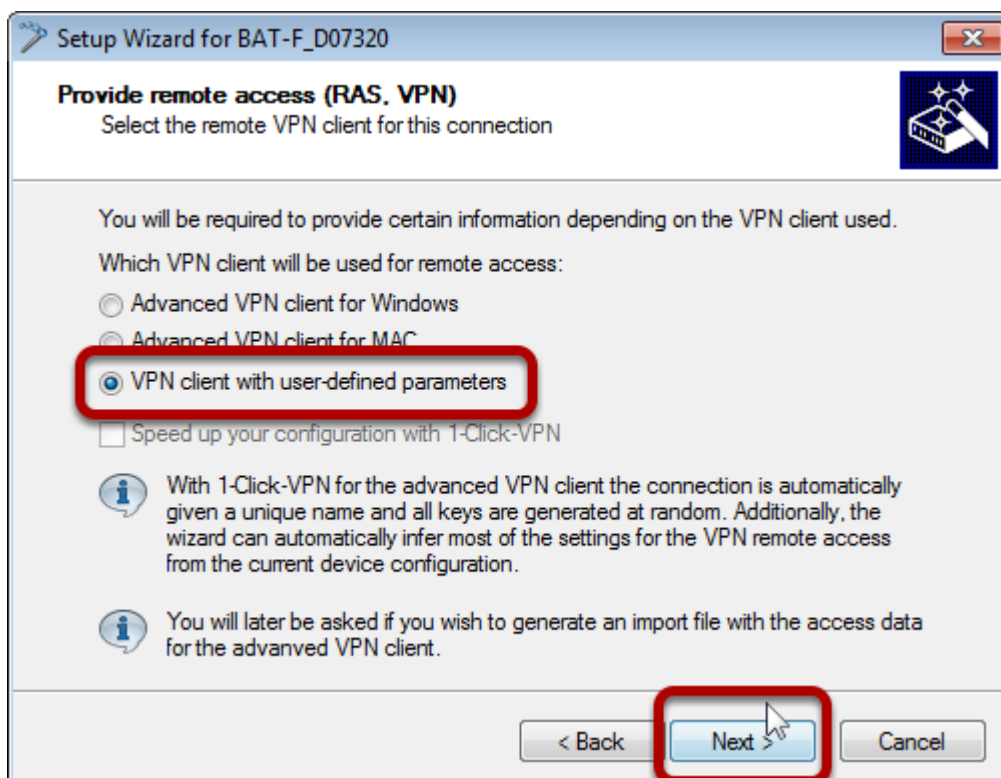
Setup Wizard for BAT-F_D07320

Provide remote access (RAS, VPN)
Select the remote VPN client for this connection

You will be required to provide certain information depending on the VPN client used.

Which VPN client will be used for remote access:

Advanced VPN client for Windows

Advanced VPN client for MAC

VPN client with user-defined parameters

Speed up your configuration with 1-Click-VPN

With 1-Click-VPN for the advanced VPN client the connection is automatically given a unique name and all keys are generated at random. Additionally, the wizard can automatically infer most of the settings for the VPN remote access from the current device configuration.

You will later be asked if you wish to generate an import file with the access data for the advanved VPN client.

< Back
Next >
Cancel